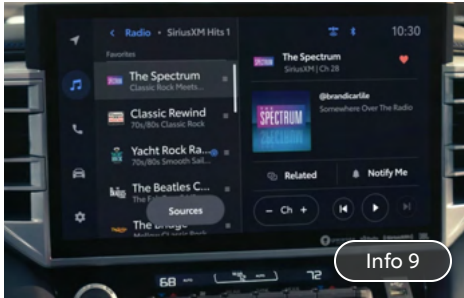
< Radio • SiriusXM Hits 1

10:30

Favorites

The Spectrum
Classic Rock Meets...

Classic Rewind
70s/80s Classic Rock

Yacht Rock Ra...
70s/80s Smooth Sail...

The Beatles C...

The Bridge
Mellow Classic Rock

Sources

The Spectrum
SiriusXM | Ch 28

THE SPECTRUM

@brandicarlile
Somewhere Over The Radio

Related

Notify Me

– Ch +

68

72

Info 9